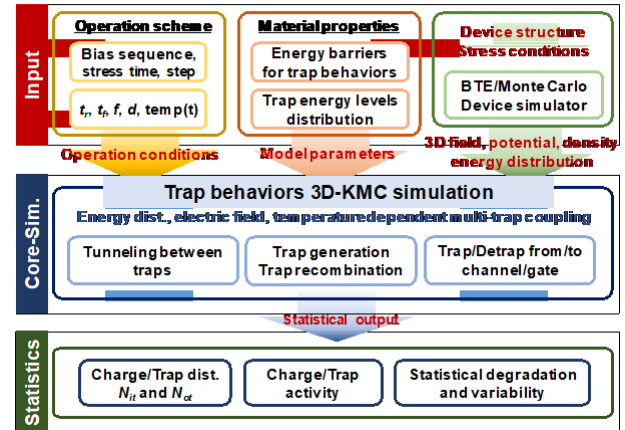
Input

Operation scheme
Bias sequence, stress time, step
$t_r$, $t_f$, $f$, $d$, temp(t)

Material properties
Energy barriers for trap behaviors
Trap energy levels distribution

Device structure
Stress conditions
BTE/Monte Carlo Device simulator

Operation conditions
Model parameters
3D field, potential, density energy distribution

Core-Sim.

Trap behaviors 3D-KMC simulation
Energy dist., electric field, temperature dependent multi-trap coupling

Tunneling between traps
Trap generation
Trap recombination
Trap/Detrap from/to channel/gate

Statistical output

Statistics

Charge/Trap dist.
$N_{it}$ and $N_{ot}$
Charge/Trap activity
Statistical degradation and variability